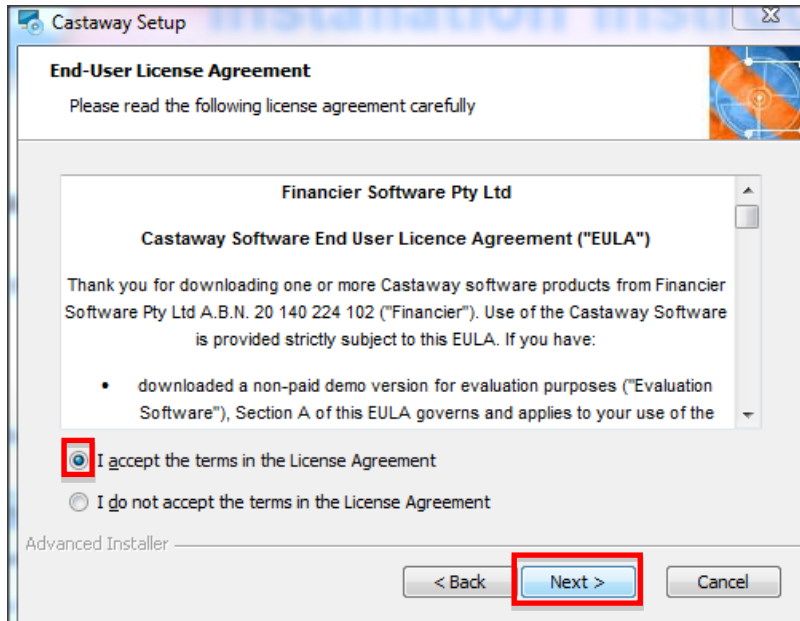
Castaway Setup

End-User License Agreement

Please read the following license agreement carefully

Financier Software Pty Ltd

Castaway Software End User Licence Agreement ("EULA")

Thank you for downloading one or more Castaway software products from Financier Software Pty Ltd A.B.N. 20 140 224 102 ("Financier"). Use of the Castaway Software is provided strictly subject to this EULA. If you have:

• downloaded a non-paid demo version for evaluation purposes ("Evaluation Software"), Section A of this EULA governs and applies to your use of the

I accept the terms in the License Agreement

I do not accept the terms in the License Agreement

Advanced Installer

< Back

Next >

Cancel